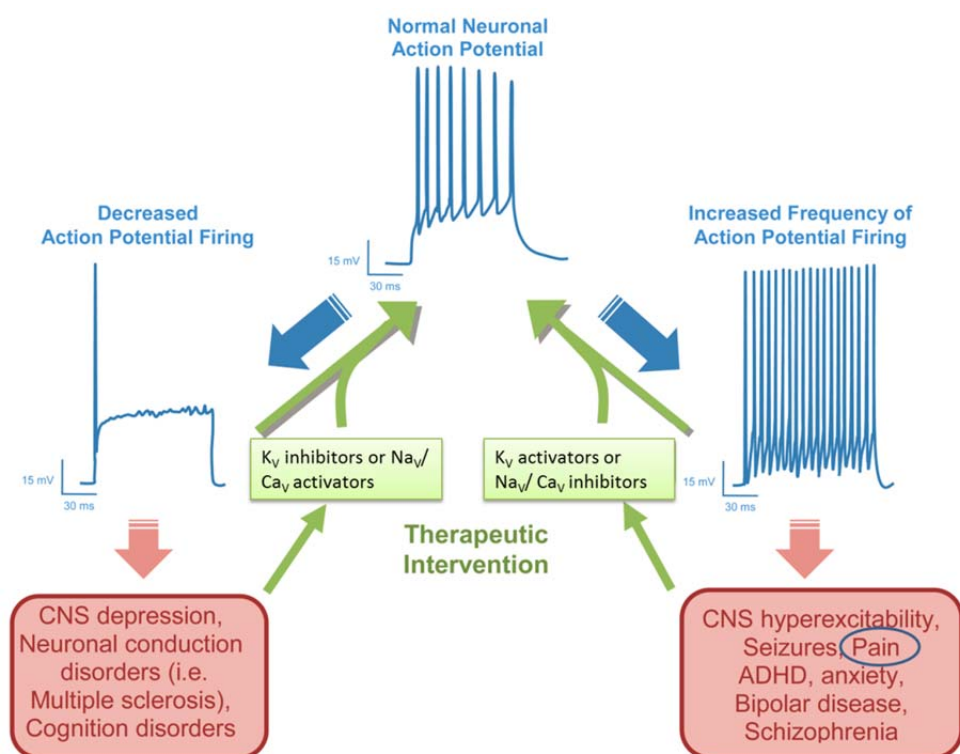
Normal Neuronal Action Potential

15 mV
30 ms

Decreased Action Potential Firing

Increased Frequency of Action Potential Firing

15 mV
30 ms

$K_V$ inhibitors or $Na_V$/ $Ca_V$ activators

$K_V$ activators or $Na_V$/ $Ca_V$ inhibitors

15 mV
30 ms

Therapeutic Intervention

CNS depression, Neuronal conduction disorders (i.e. Multiple sclerosis), Cognition disorders

CNS hyperexcitability, Seizures, Pain ADHD, anxiety, Bipolar disease, Schizophrenia